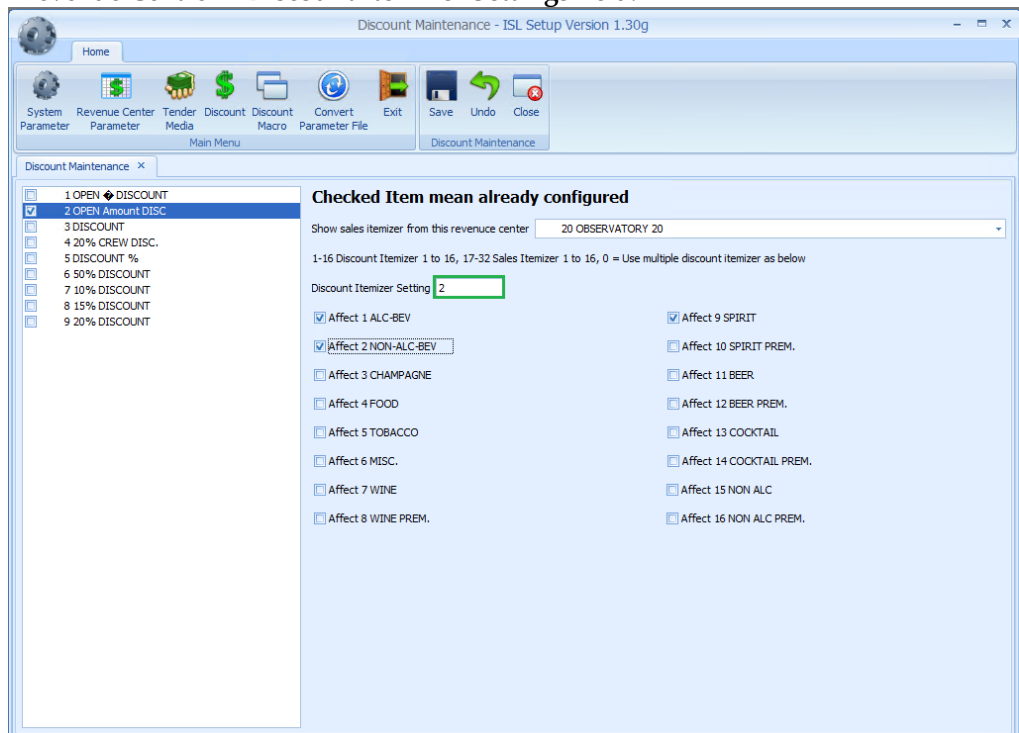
Discount Maintenance - ISL Setup Version 1.30g

Home

System Parameter
Revenue Center Parameter
Tender Media
Discount
Discount Macro
Convert Parameter File
Exit
Main Menu

Save
Undo
Close
Discount Maintenance

Discount Maintenance ×

1 OPEN � DISCOUNT
2 OPEN Amount DISC
3 DISCOUNT
4 20% CREW DISC.
5 DISCOUNT %
6 50% DISCOUNT
7 10% DISCOUNT
8 15% DISCOUNT
9 20% DISCOUNT

Checked Item mean already configured

Show sales itemizer from this revenue center 20 OBSERVATORY 20

1-16 Discount Itemizer 1 to 16, 17-32 Sales Itemizer 1 to 16, 0 = Use multiple discount itemizer as below

Discount Itemizer Setting 2

Affect 1 ALC-BEV
Affect 2 NON-ALC-BEV
Affect 3 CHAMPAGNE
Affect 4 FOOD
Affect 5 TOBACCO
Affect 6 MISC.
Affect 7 WINE
Affect 8 WINE PREM.

Affect 9 SPIRIT
Affect 10 SPIRIT PREM.
Affect 11 BEER
Affect 12 BEER PREM.
Affect 13 COCKTAIL
Affect 14 COCKTAIL PREM.
Affect 15 NON ALC
Affect 16 NON ALC PREM.